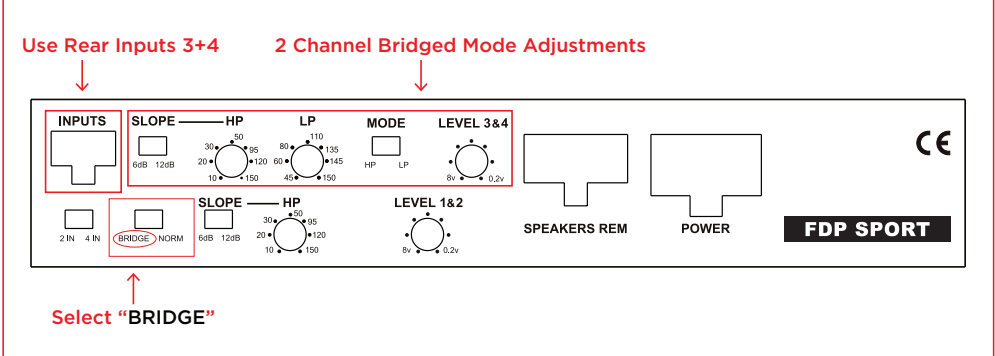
Use Rear Inputs 3+4

2 Channel Bridged Mode Adjustments

INPUTS

SLOPE — HP

6dB 12dB

30 50 95
20 120
10 150

LP

80 110 135
60 145
45 150

MODE

HP LP

LEVEL 3&4

8v 0.2v

CE

2 IN 4 IN

BRIDGE NORM

SLOPE — HP

6dB 12dB

30 50 95
20 120
10 150

LEVEL 1&2

8v 0.2v

SPEAKERS REM

POWER

FDP SPORT

Select "BRIDGE"